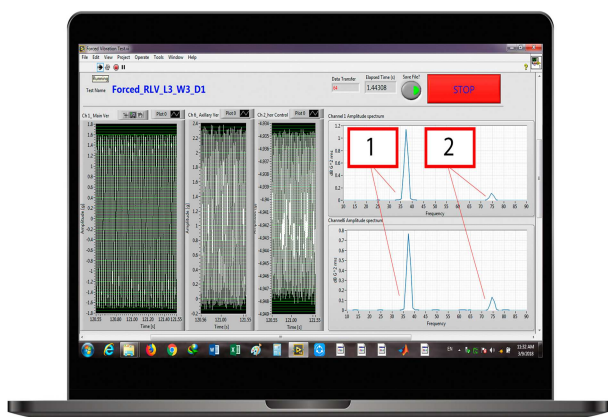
Forced Vibration Test.vi
File Edit View Project Operate Tools Window Help

Running
Test Name Forced_RLV_L3_W3_D1

Data Transfer
Elapsed Time (s) 1.44308
Save File?
STOP

Ch 1_ Main Ver
Plot 0
Amplitude (g)
1.8 1.6 1.4 1.2 1 0.8 0.6 0.4 0.2 0 -0.2 -0.4 -0.6 -0.8 -1 -1.2 -1.4 -1.6 -1.8
120.55 120.60 121.00 121.20 121.40
Time (s)

Ch 6_ Auxiliary Ver
Plot 0
Amplitude (g)
121.00
Time (s)

Ch 2_Hor Control
Plot 0
121.00
Time (s)

Channel 1 Amplitude spectrum
dB V^2 rms
1.2 1 0.8 0.6 0.4 0.2 0
10 15 20 25 30 35 40 45 50 55 60 65 70 75 80 85 90
Frequency

1
2

ChannelIII Amplitude spectrum
dB V^2 rms
0.8 0.7 0.6 0.5 0.4 0.3 0.2 0.1 0
10 15 20 25 30 35 40 45 50 55 60 65 70 75 80 85 90
Frequency

EN
11:51 AM
3/9/2016